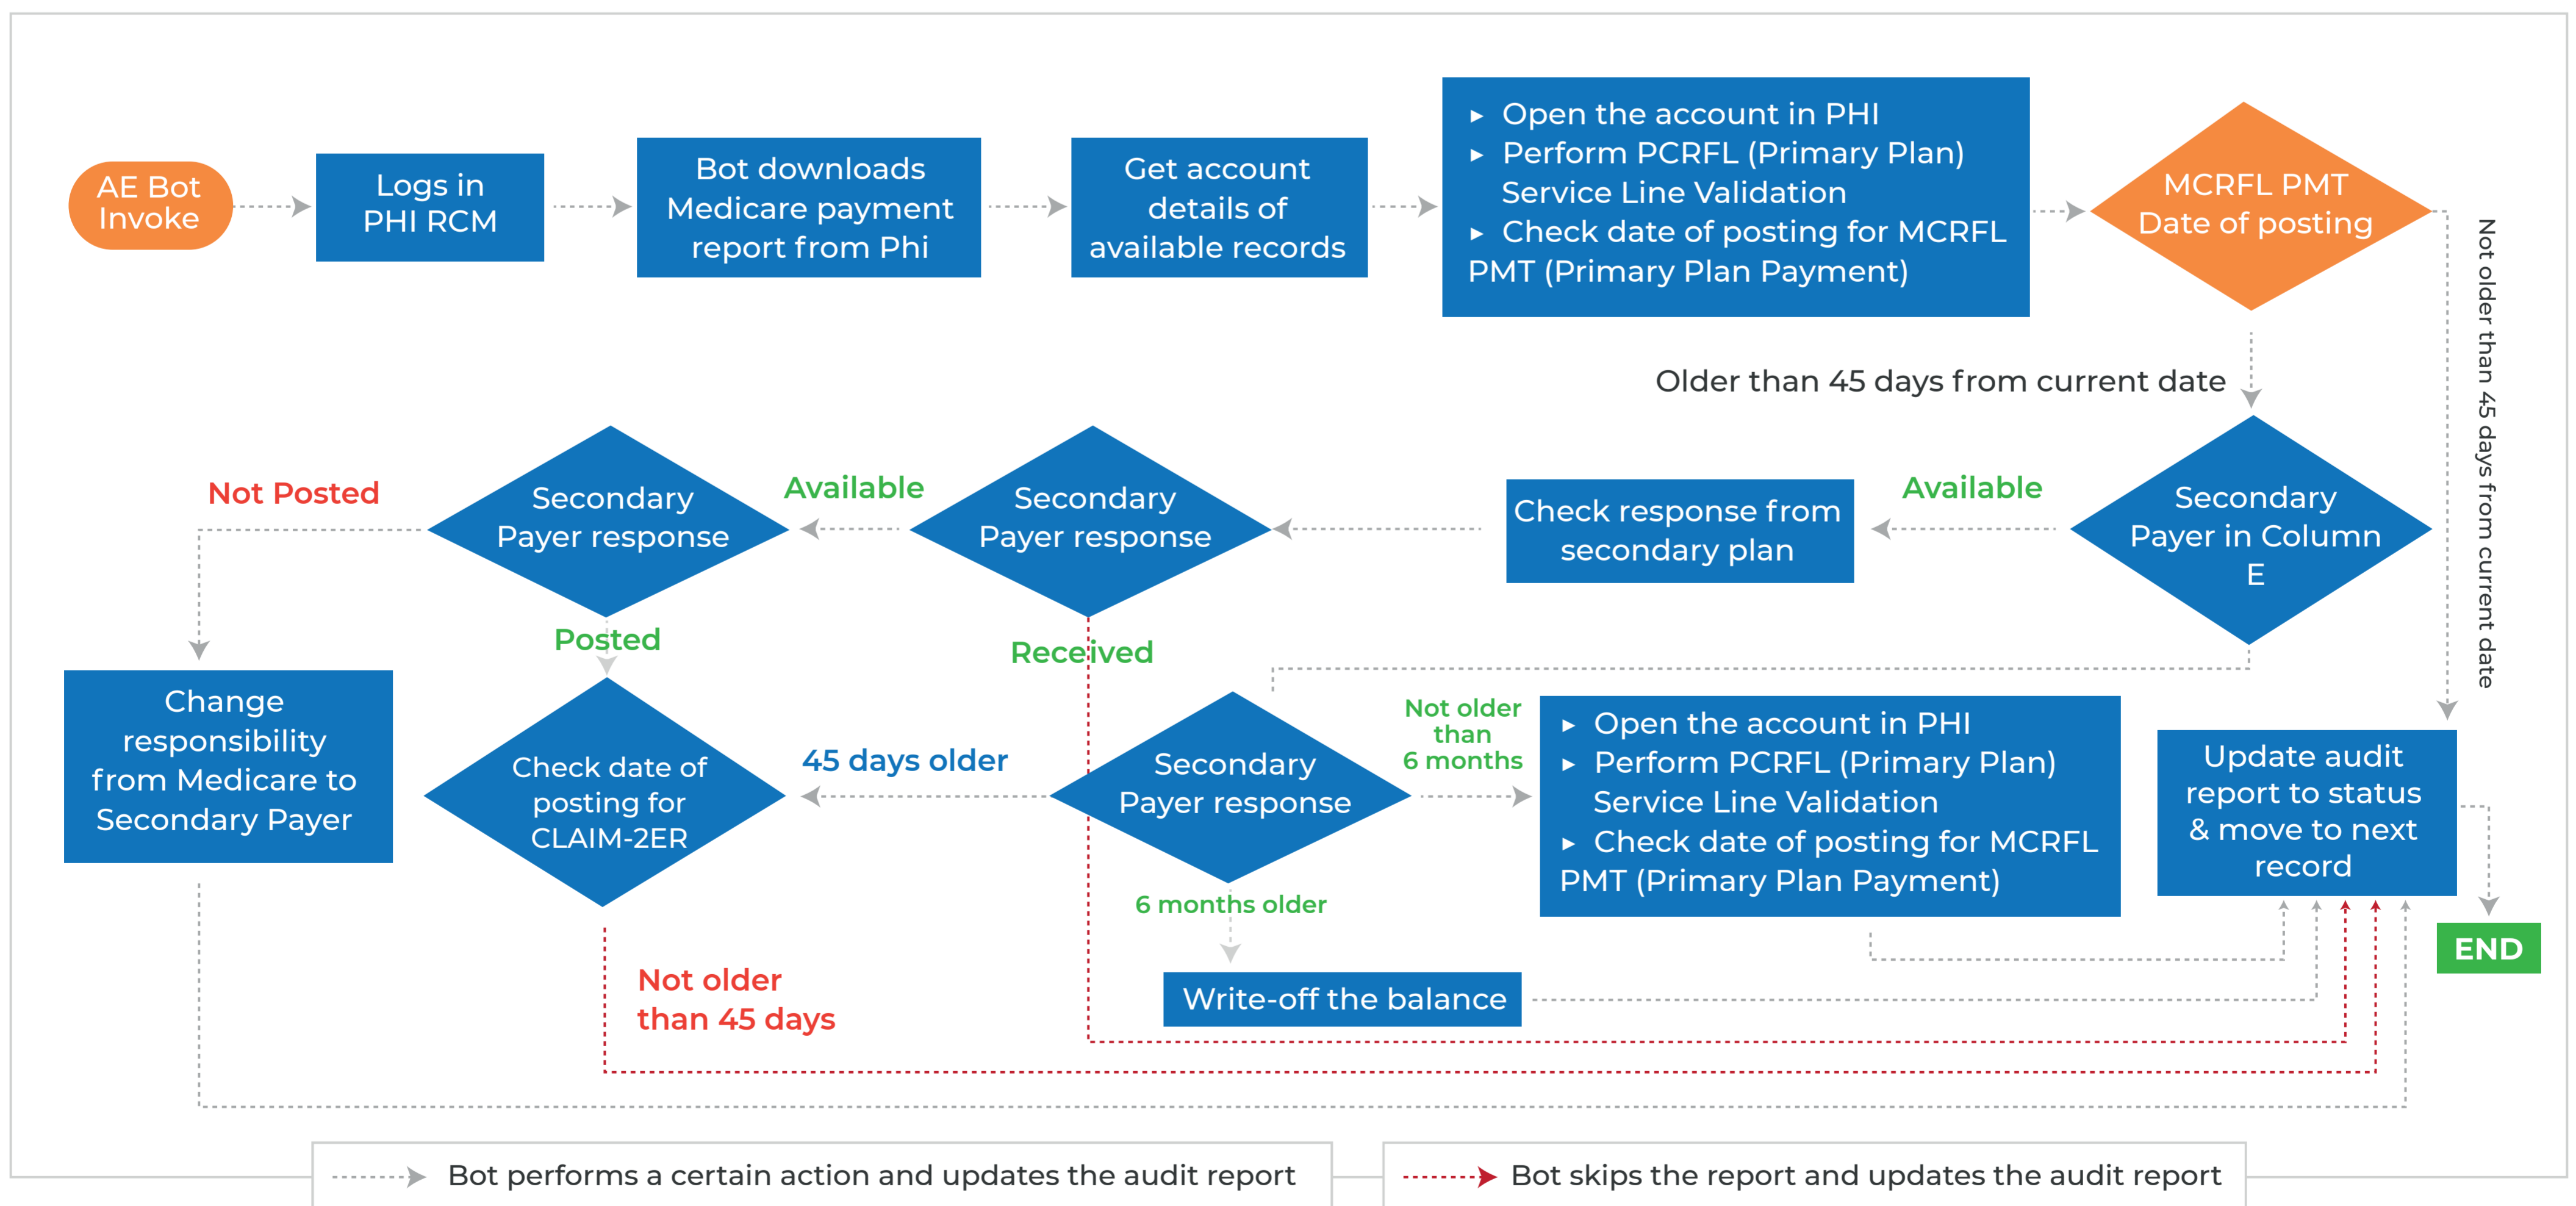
AE Bot Invoke

Logs in PHI RCM

Bot downloads Medicare payment report from Phi

Get account details of available records

▸ Open the account in PHI
▸ Perform PCRFL (Primary Plan) Service Line Validation
▸ Check date of posting for MCRFL PMT (Primary Plan Payment)

MCRFL PMT Date of posting

Not older than 45 days from current date

Older than 45 days from current date

Secondary Payer in Column E

Available

Check response from secondary plan

Secondary Payer response

Available

Secondary Payer response

Not Posted

Posted

Received

Change responsibility from Medicare to Secondary Payer

Check date of posting for CLAIM-2ER

45 days older

Secondary Payer response

Not older than 6 months

▸ Open the account in PHI
▸ Perform PCRFL (Primary Plan) Service Line Validation
▸ Check date of posting for MCRFL PMT (Primary Plan Payment)

Update audit report to status & move to next record

6 months older

Write-off the balance

END

Not older than 45 days

Bot performs a certain action and updates the audit report

Bot skips the report and updates the audit report